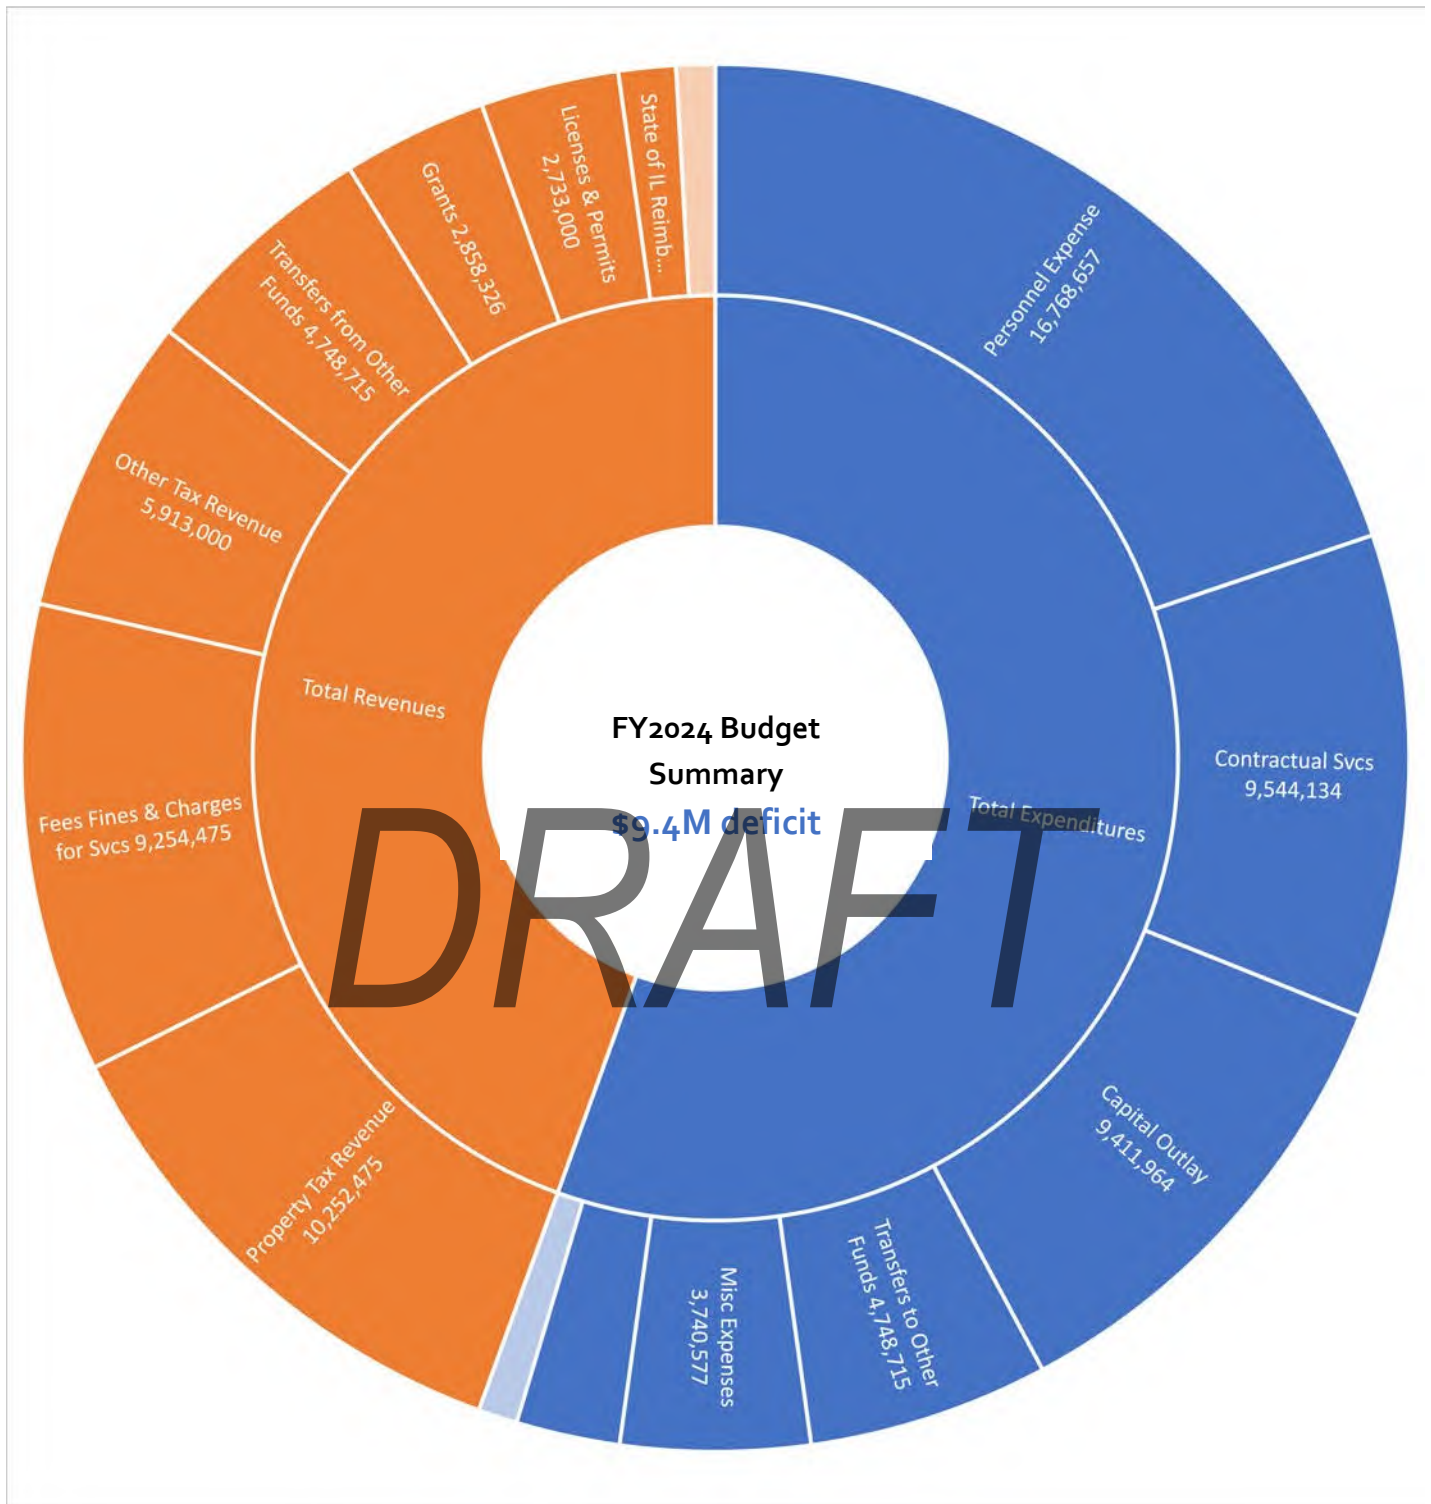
FY2024 Budget Summary
$9.4M deficit

DRAFT

Total Revenues

Total Expenditures

State of IL Reimb...

Licenses & Permits 2,733,000

Grants 2,858,326

Transfers from Other Funds 4,748,715

Other Tax Revenue 5,913,000

Fees Fines & Charges for Svcs 9,254,475

Property Tax Revenue 10,252,475

Personnel Expense 16,768,657

Contractual Svcs 9,544,134

Capital Outlay 9,411,964

Transfers to Other Funds 4,748,715

Misc Expenses 3,740,577